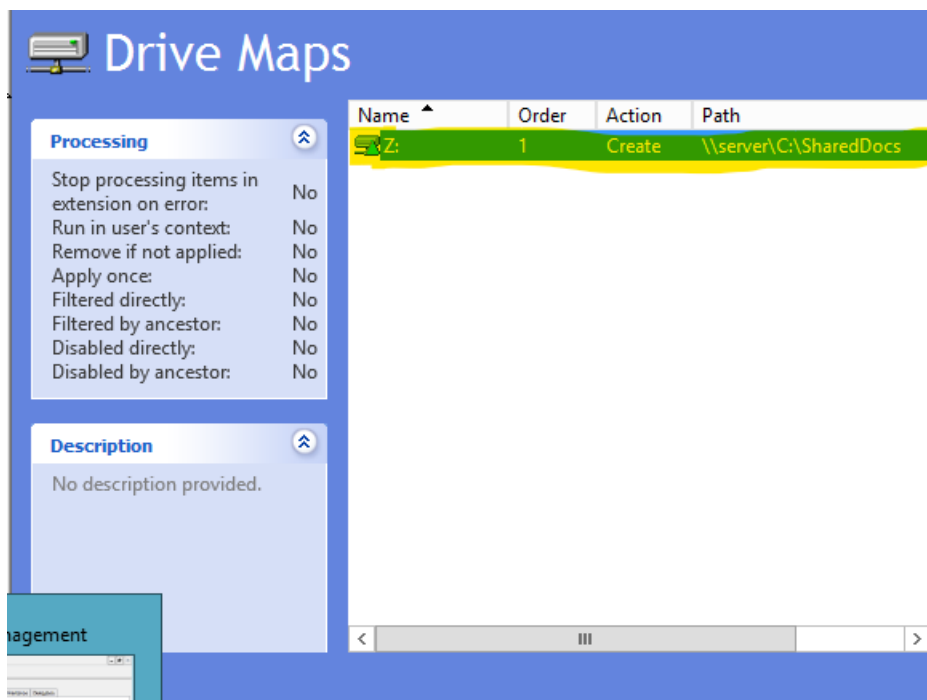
Drive Maps

Processing

| | |
|---|---|
| Stop processing items in extension on error: | No |
| Run in user's context: | No |
| Remove if not applied: | No |
| Apply once: | No |
| Filtered directly: | No |
| Filtered by ancestor: | No |
| Disabled directly: | No |
| Disabled by ancestor: | No |

Description

No description provided.

| Name | Order | Action | Path |
|---|---|---|---|
| Z: | 1 | Create | \\server\C:\SharedDocs |

nagement